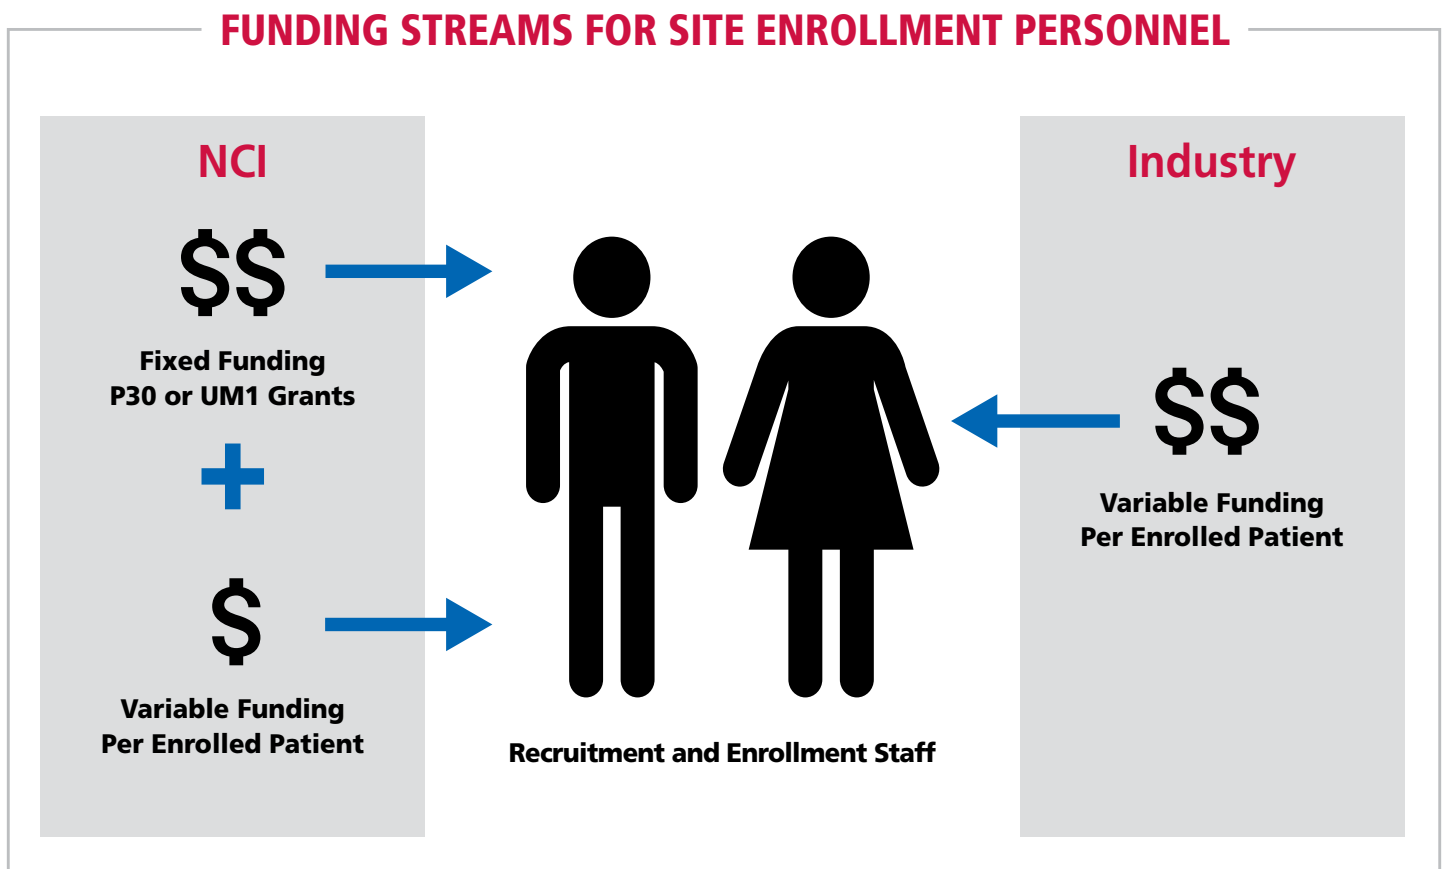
FUNDING STREAMS FOR SITE ENROLLMENT PERSONNEL

NCI

$$

Fixed Funding
P30 or UM1 Grants

+

$

Variable Funding
Per Enrolled Patient

Recruitment and Enrollment Staff

Industry

$$

Variable Funding
Per Enrolled Patient